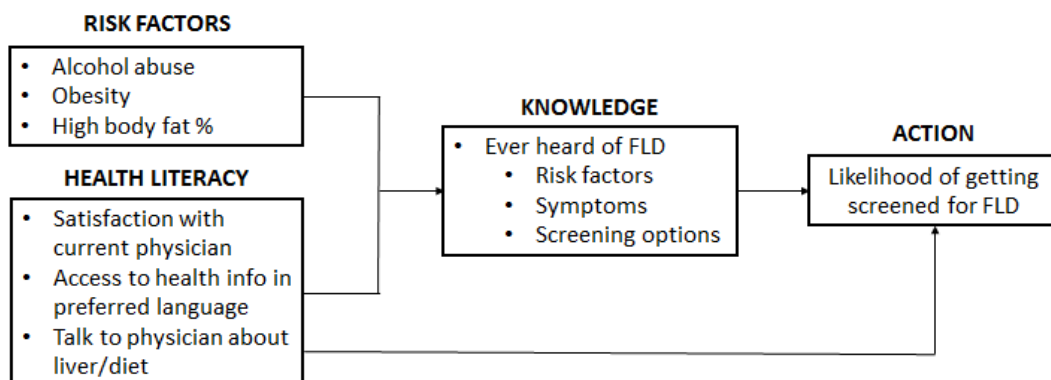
RISK FACTORS

- Alcohol abuse
- Obesity
- High body fat %

HEALTH LITERACY

- Satisfaction with current physician
- Access to health info in preferred language
- Talk to physician about liver/diet

KNOWLEDGE

- Ever heard of FLD
  - Risk factors
  - Symptoms
  - Screening options

ACTION

Likelihood of getting screened for FLD